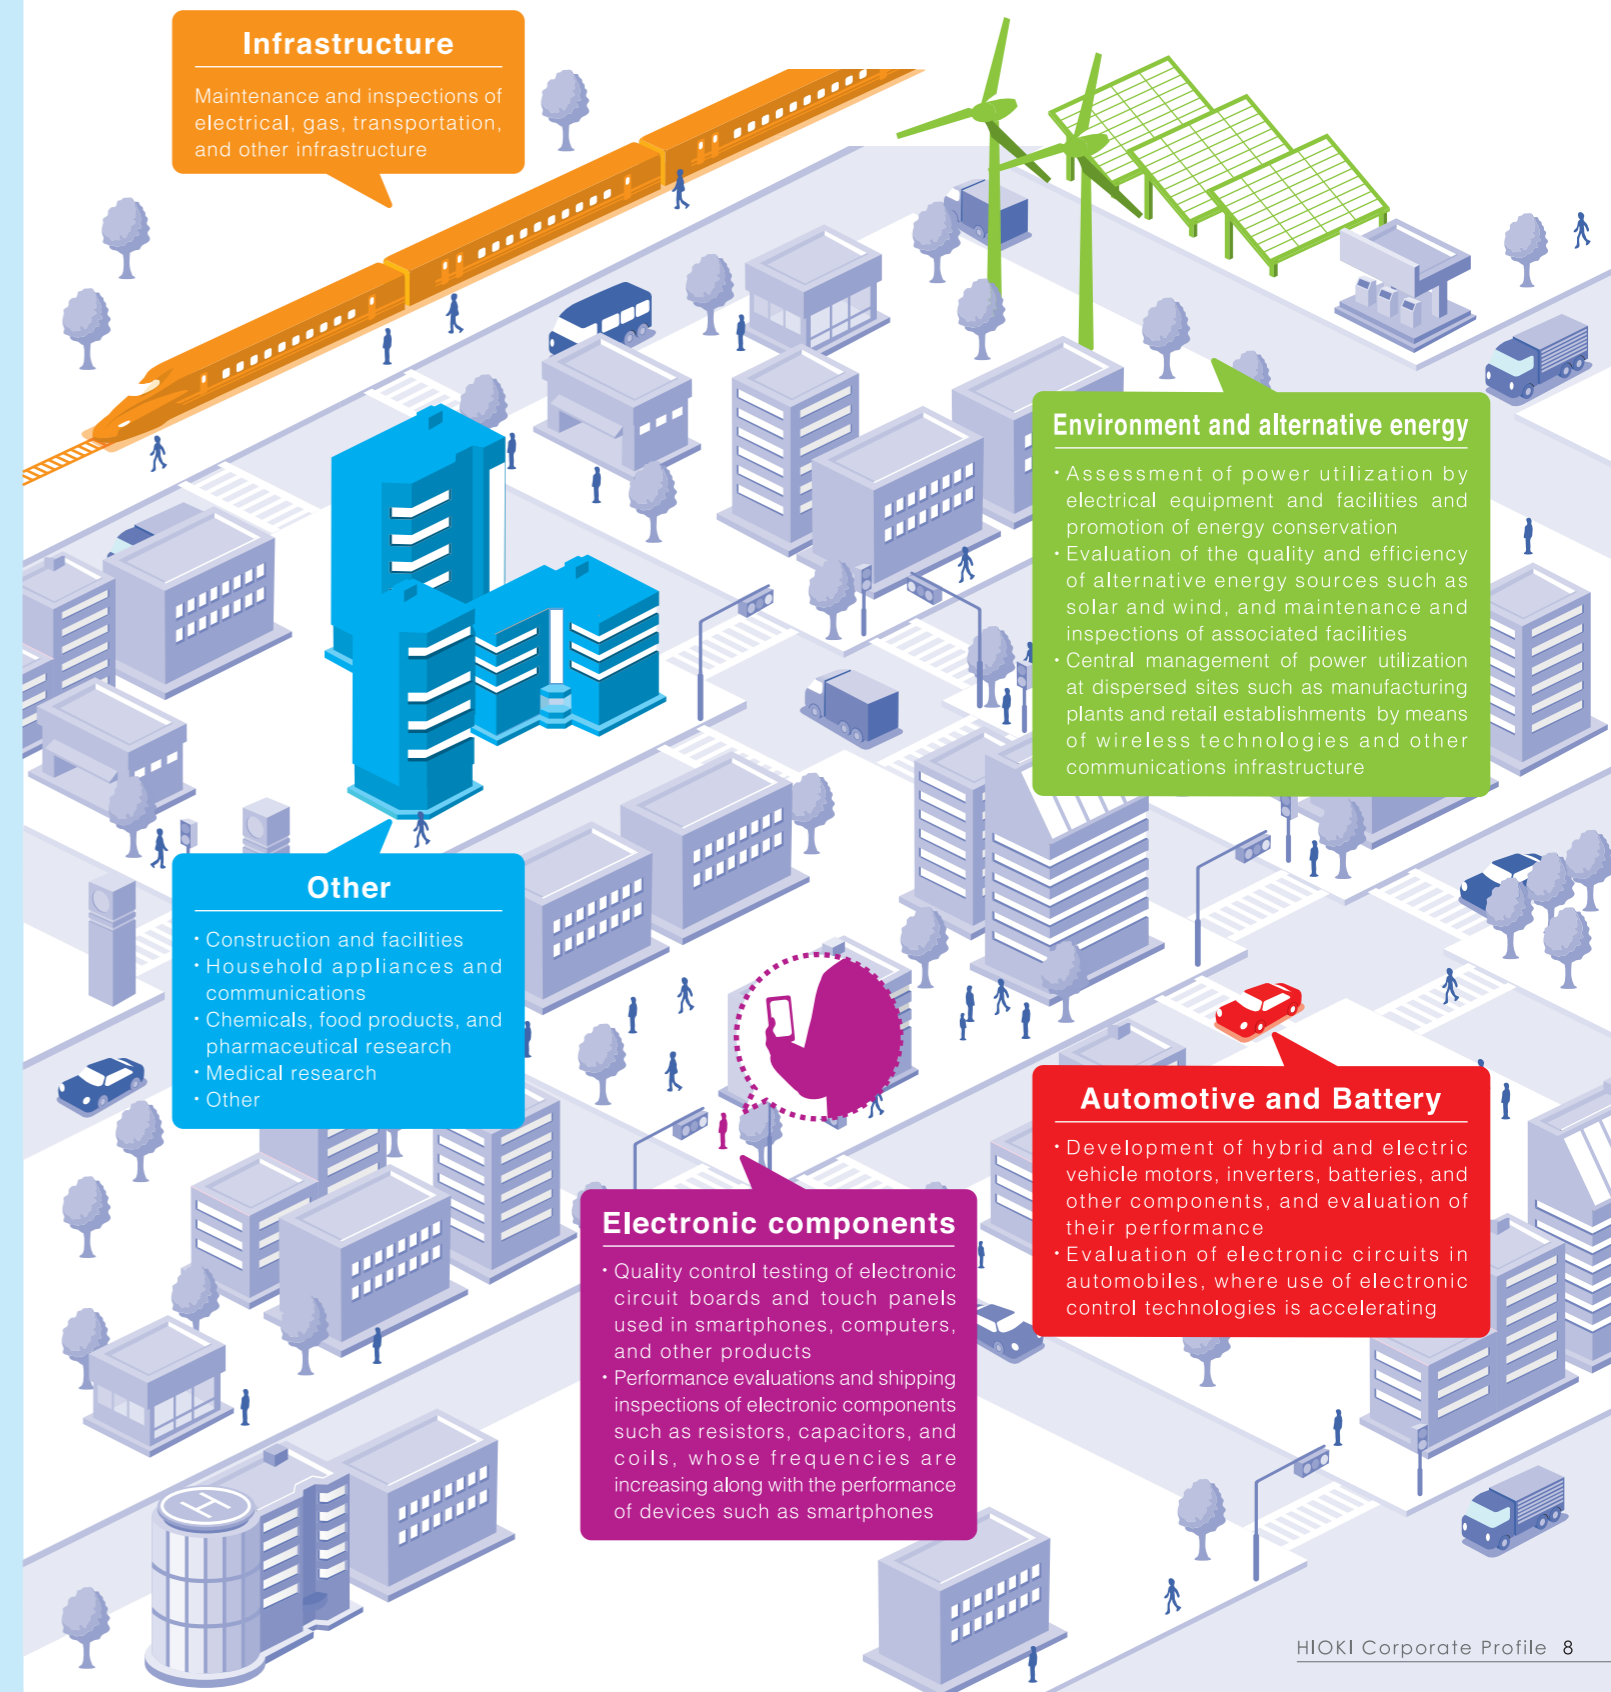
Infrastructure

Maintenance and inspections of electrical, gas, transportation, and other infrastructure

Environment and alternative energy

・Assessment of power utilization by electrical equipment and facilities and promotion of energy conservation
・Evaluation of the quality and efficiency of alternative energy sources such as solar and wind, and maintenance and inspections of associated facilities
・Central management of power utilization at dispersed sites such as manufacturing plants and retail establishments by means of wireless technologies and other communications infrastructure

Other

・Construction and facilities
・Household appliances and communications
・Chemicals, food products, and pharmaceutical research
・Medical research
・Other

Automotive and Battery

・Development of hybrid and electric vehicle motors, inverters, batteries, and other components, and evaluation of their performance
・Evaluation of electronic circuits in automobiles, where use of electronic control technologies is accelerating

Electronic components

・Quality control testing of electronic circuit boards and touch panels used in smartphones, computers, and other products
・Performance evaluations and shipping inspections of electronic components such as resistors, capacitors, and coils, whose frequencies are increasing along with the performance of devices such as smartphones

HIOKI Corporate Profile 8